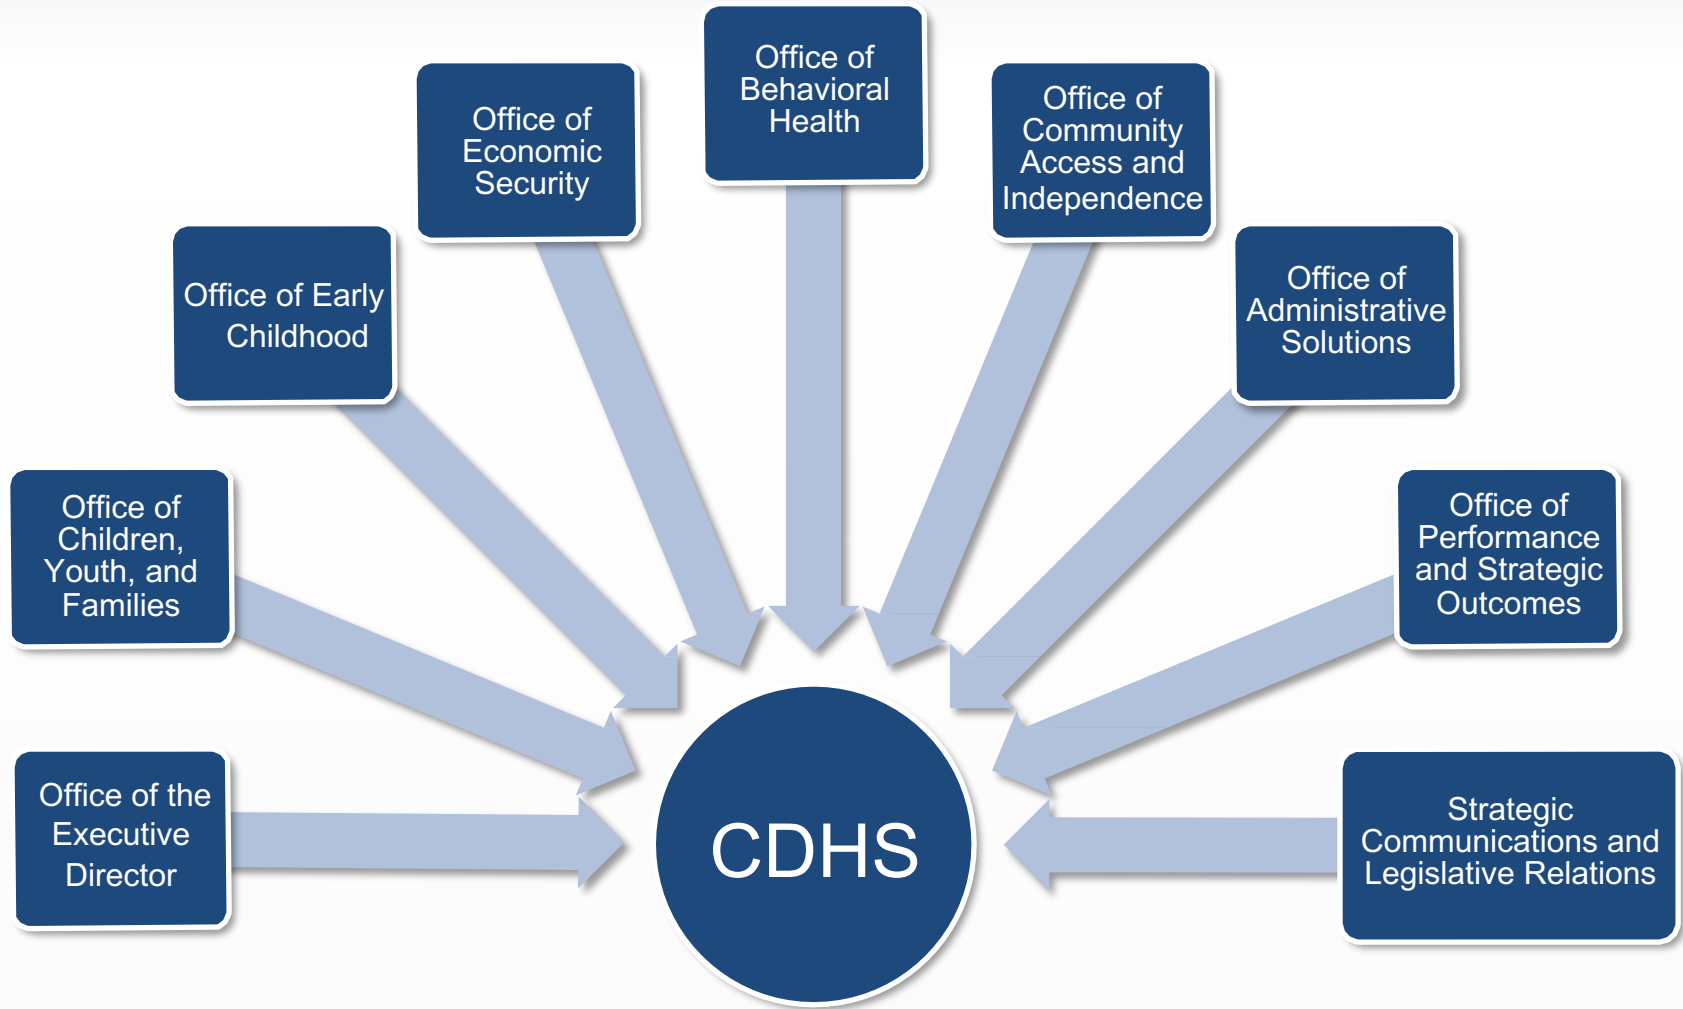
Office of Behavioral Health

Office of Economic Security

Office of Community Access and Independence

Office of Early Childhood

Office of Administrative Solutions

Office of Children, Youth, and Families

Office of Performance and Strategic Outcomes

Office of the Executive Director

CDHS

Strategic Communications and Legislative Relations